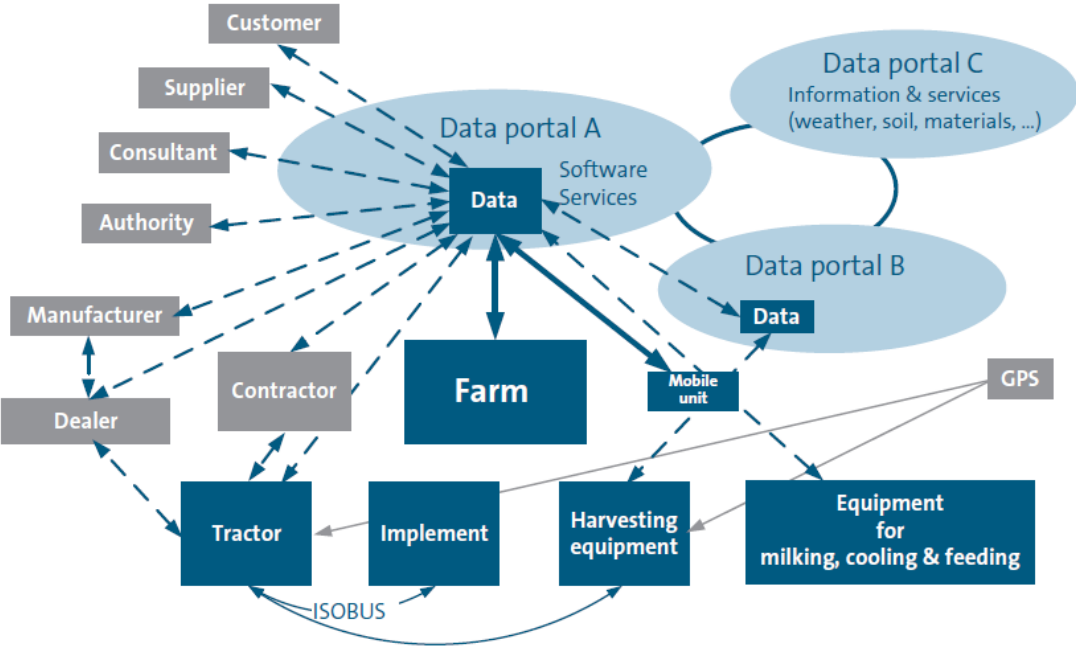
Customer
Supplier
Consultant
Authority
Manufacturer
Dealer
Data portal A
Data
Software Services
Data portal C
Information & services
(weather, soil, materials, ...)
Data portal B
Data
Contractor
Farm
Mobile unit
GPS
Tractor
Implement
Harvesting equipment
Equipment for milking, cooling & feeding
ISOBUS